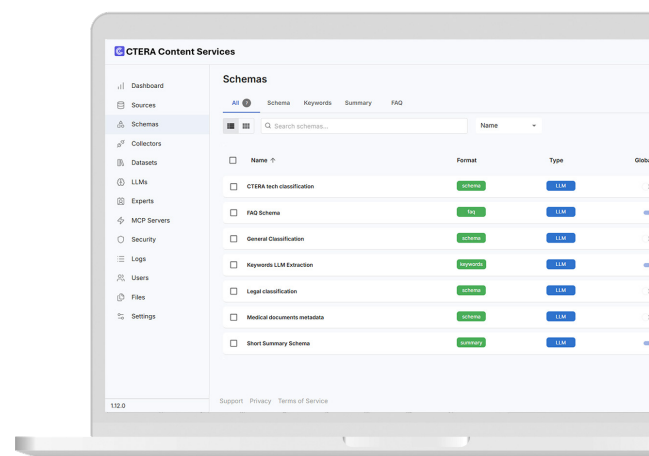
CTERA Content Services

Dashboard
Sources
Schemas
Collectors
Datasets
LLMs
Experts
MCP Servers
Security
Logs
Users
Files
Settings

1.12.0

Schemas

All 7 Schema Keywords Summary FAQ

Search schemas...

Name

| Name ↑ | Format | Type | Glob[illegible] |
|---|---|---|---|
| CTERA tech classification | schema | LLM | |
| FAQ Schema | faq | LLM | |
| General Classification | schema | LLM | |
| Keywords LLM Extraction | keywords | LLM | |
| Legal classification | schema | LLM | |
| Medical documents metadata | schema | LLM | |
| Short Summary Schema | summary | LLM | |

Support Privacy Terms of Service